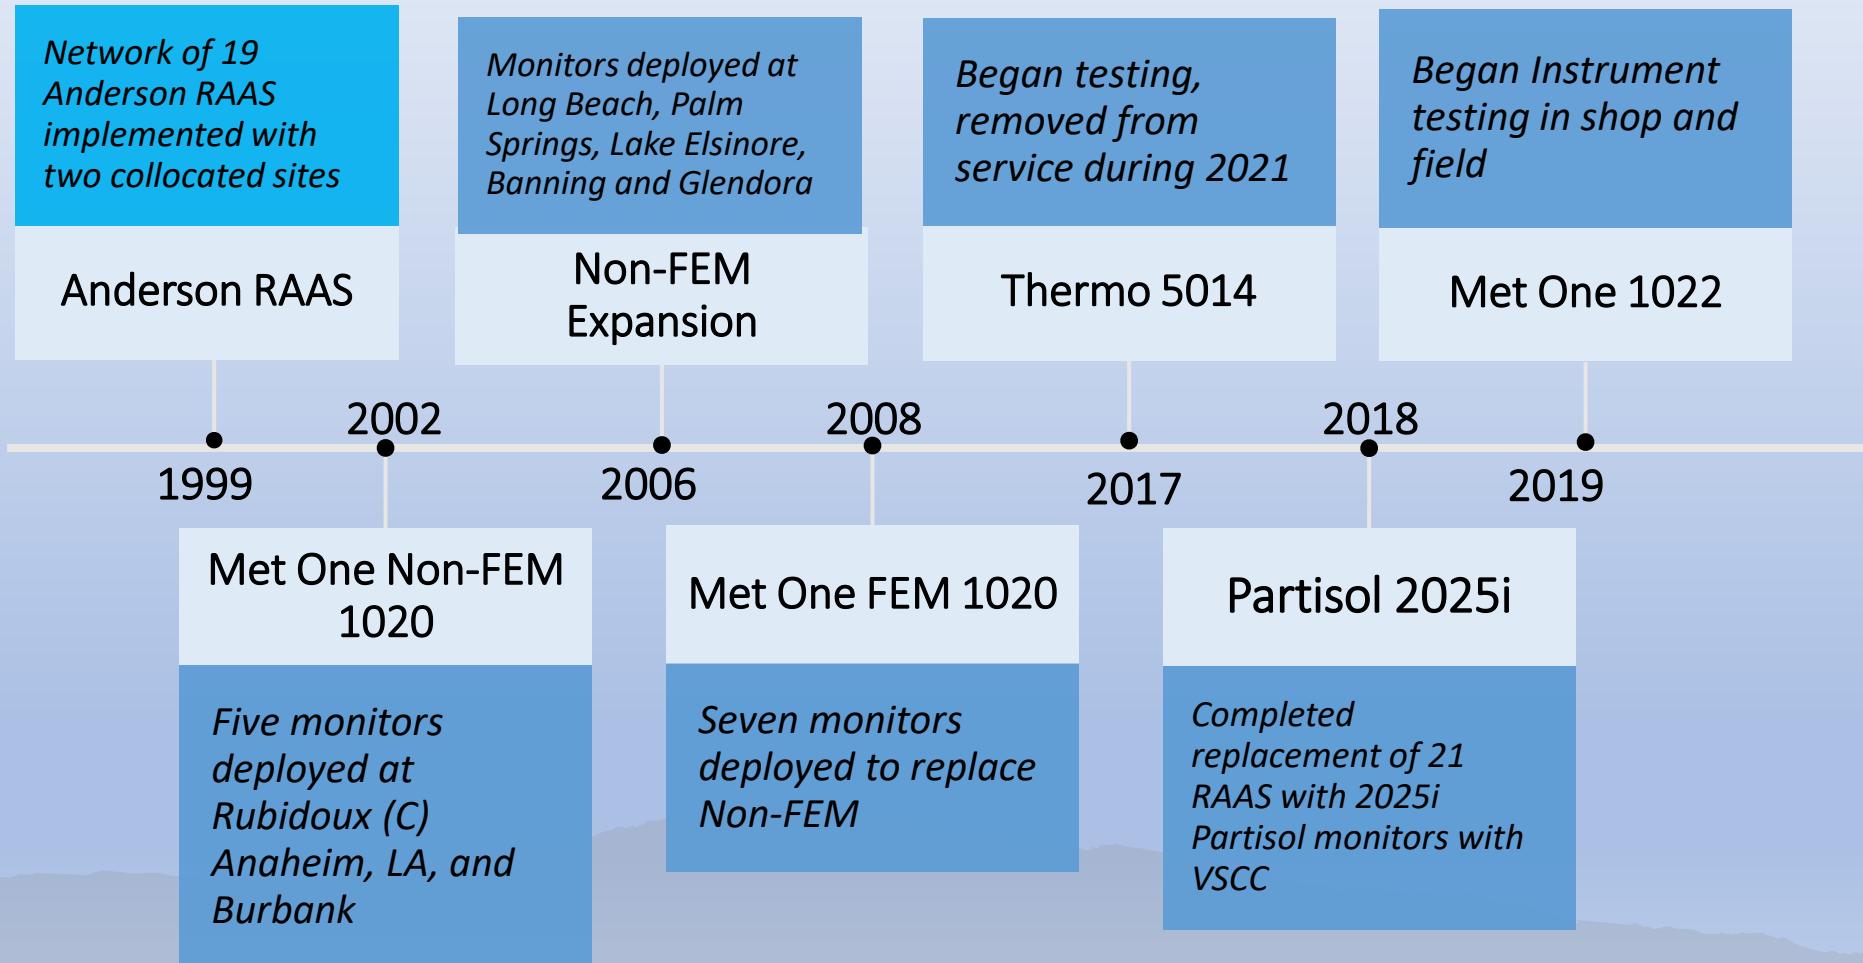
Network of 19 Anderson RAAS implemented with two collocated sites

Anderson RAAS

1999

2002

Met One Non-FEM 1020

Five monitors deployed at Rubidoux (C) Anaheim, LA, and Burbank

Monitors deployed at Long Beach, Palm Springs, Lake Elsinore, Banning and Glendora

Non-FEM Expansion

2006

2008

Met One FEM 1020

Seven monitors deployed to replace Non-FEM

Began testing, removed from service during 2021

Thermo 5014

2017

2018

Partisol 2025i

Completed replacement of 21 RAAS with 2025i Partisol monitors with VSCC

Began Instrument testing in shop and field

Met One 1022

2019